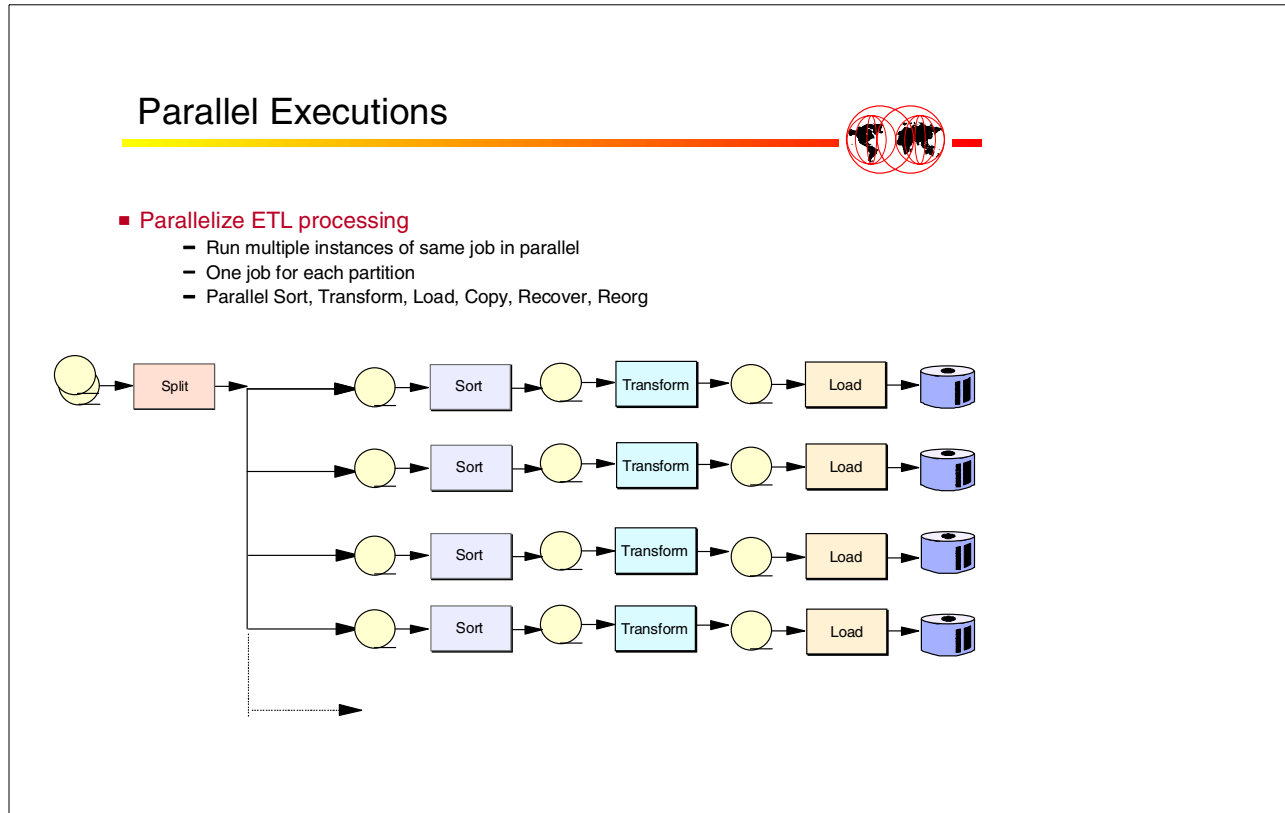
Parallel Executions

Parallelize ETL processing
- Run multiple instances of same job in parallel
- One job for each partition
- Parallel Sort, Transform, Load, Copy, Recover, Reorg

Split

Sort
Transform
Load

Sort
Transform
Load

Sort
Transform
Load

Sort
Transform
Load